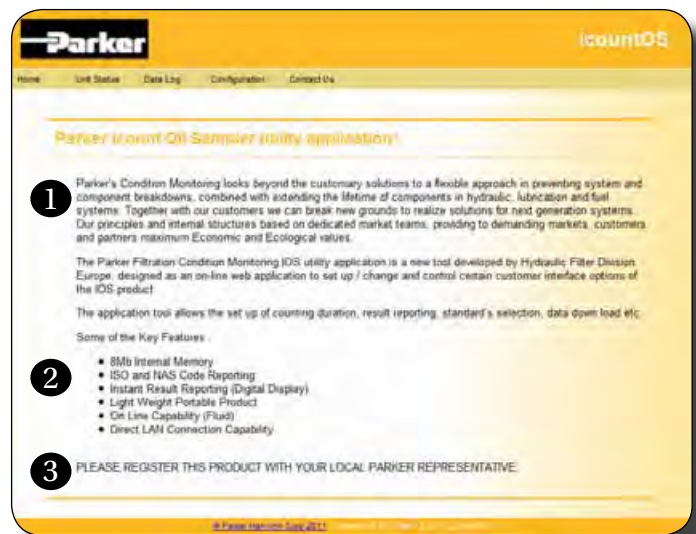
Parker

icountOS

Home Unit Status Data Log Configuration Contact Us

Parker icount Oil Sampler utility application

1

Parker's Condition Monitoring looks beyond the customary solutions to a flexible approach in preventing system and component breakdowns, combined with extending the lifetime of components in hydraulic, lubrication and fuel systems. Together with our customers we can break new grounds to realize solutions for next generation systems. Our principles and internal structures based on dedicated market teams, providing to demanding markets, customers and partners maximum Economic and Ecological values.

The Parker Filtration Condition Monitoring IOS utility application is a new tool developed by Hydraulic Filter Division Europe, designed as an on-line web application to set up / change and control certain customer interface options of the IOS product.

The application tool allows the set up of counting duration, result reporting, standard's selection, data down load etc.

Some of the Key Features :

2

- 8Mb Internal Memory
- ISO and NAS Code Reporting
- Instant Result Reporting (Digital Display)
- Light Weight Portable Product
- On Line Capability (Fluid)
- Direct LAN Connection Capability

3

PLEASE REGISTER THIS PRODUCT WITH YOUR LOCAL PARKER REPRESENTATIVE.

© Parker Hannifin Corp 2011 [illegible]